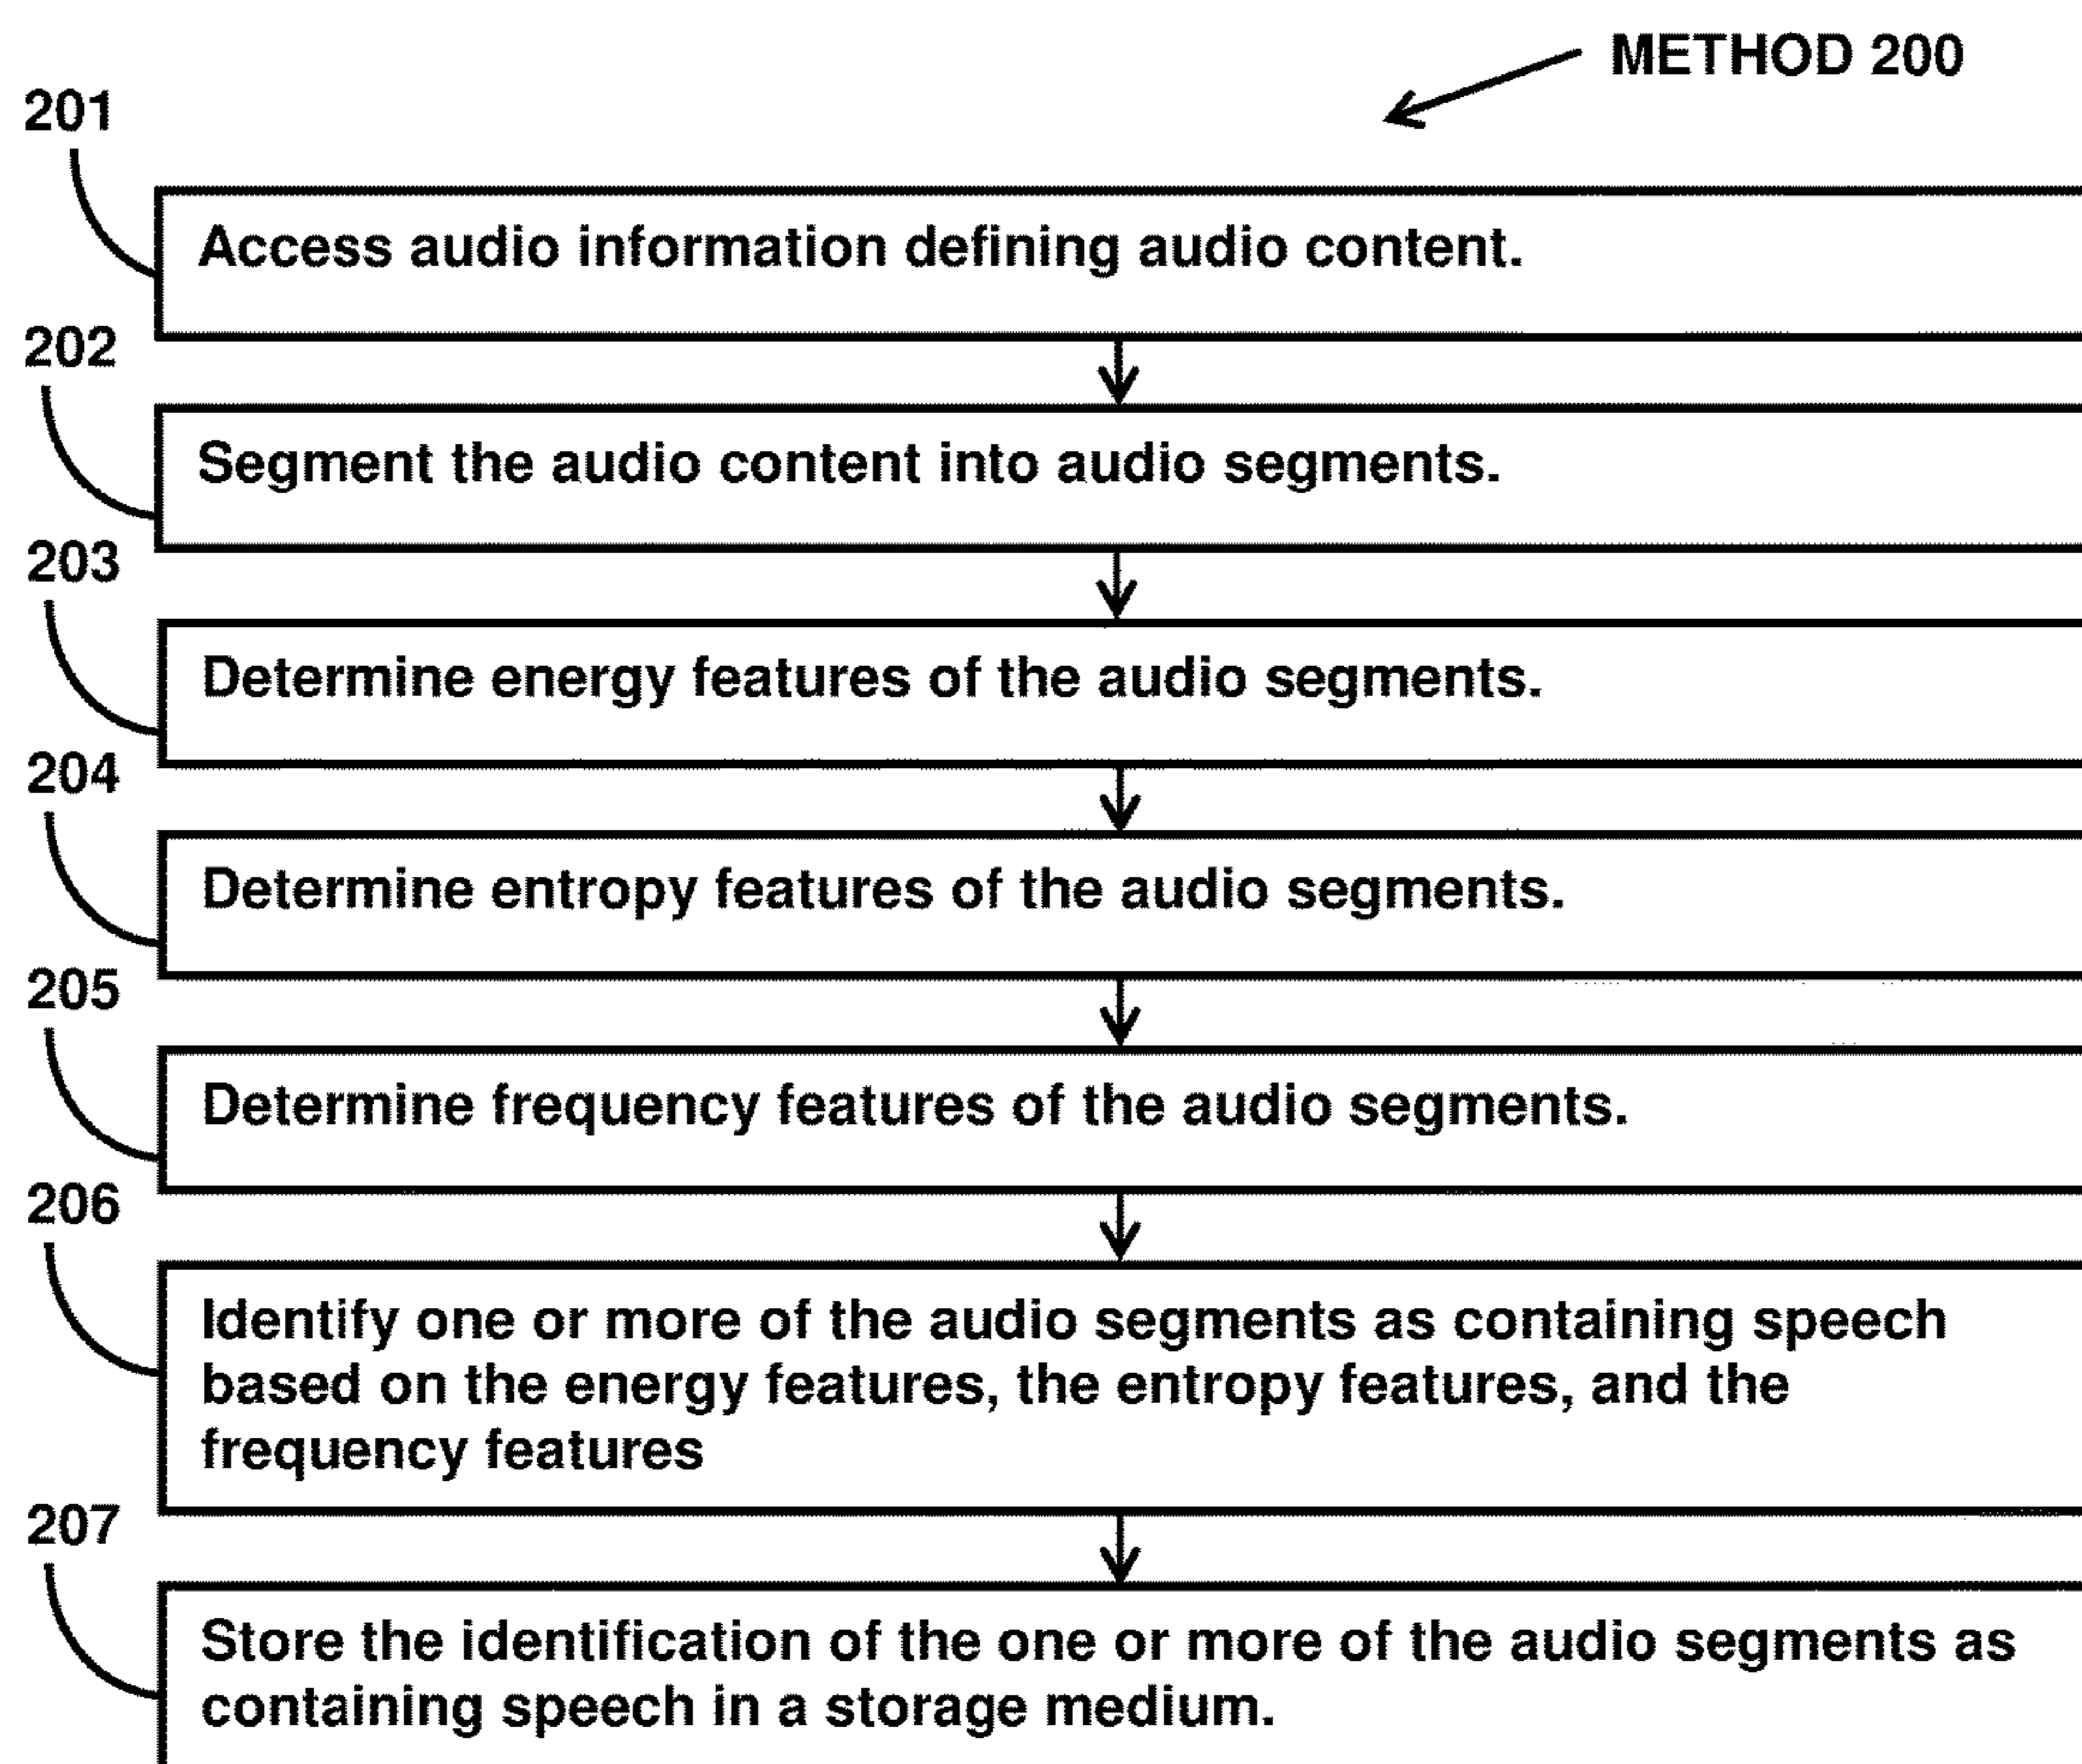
METHOD 200

201

Access audio information defining audio content.

202

Segment the audio content into audio segments.

203

Determine energy features of the audio segments.

204

Determine entropy features of the audio segments.

205

Determine frequency features of the audio segments.

206

Identify one or more of the audio segments as containing speech based on the energy features, the entropy features, and the frequency features

207

Store the identification of the one or more of the audio segments as containing speech in a storage medium.